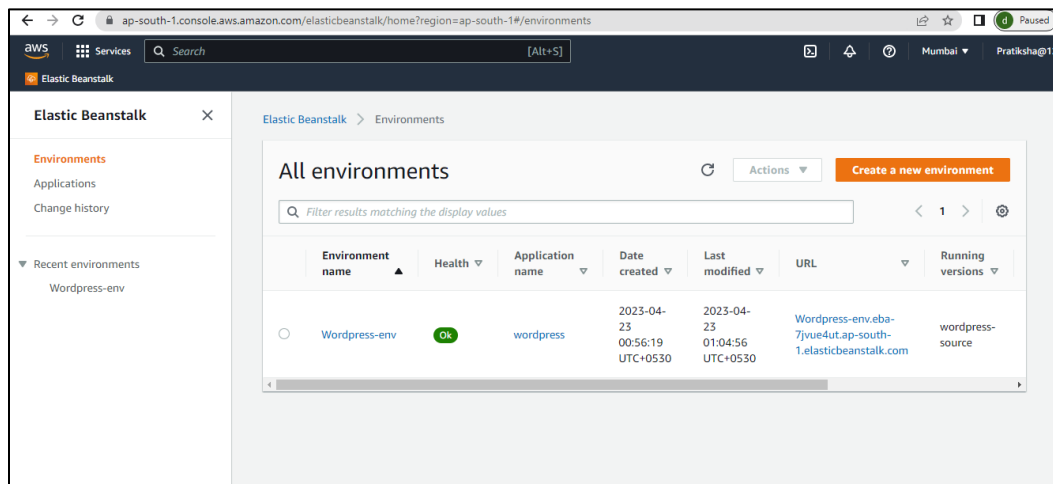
ap-south-1.console.aws.amazon.com/elasticbeanstalk/home?region=ap-south-1#/environments

d Paused

aws Services Search [Alt+S] Mumbai ▾ Pratiksha@1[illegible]

Elastic Beanstalk

Elastic Beanstalk

Environments
Applications
Change history

▼ Recent environments
Wordpress-env

Elastic Beanstalk > Environments

All environments

Actions ▼

Create a new environment

Filter results matching the display values

< 1 >

| | Environment name ▲ | Health ▽ | Application name ▽ | Date created ▽ | Last modified ▽ | URL ▽ | Running versions ▽ |
|---|---|---|---|---|---|---|---|
| ○ | Wordpress-env | Ok | wordpress | 2023-04-23 00:56:19 UTC+0530 | 2023-04-23 01:04:56 UTC+0530 | Wordpress-env.eba-7jvue4ut.ap-south-1.elasticbeanstalk.com | wordpress-source |